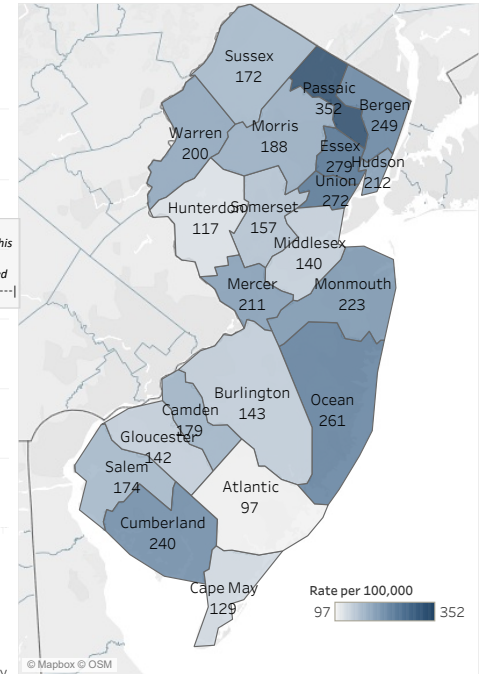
Sussex
172

Passaic
352

Bergen
249

Warren
200

Morris
188

Essex
279

Hudson
212

Union
272

Hunterdon
117

Somerset
157

Middlesex
140

his

d

Mercer
211

Monmouth
223

Burlington
143

Ocean
261

Camden
179

Gloucester
142

Salem
174

Atlantic
97

Cumberland
240

Cape May
129

Rate per 100,000
97
352

© Mapbox © OSM